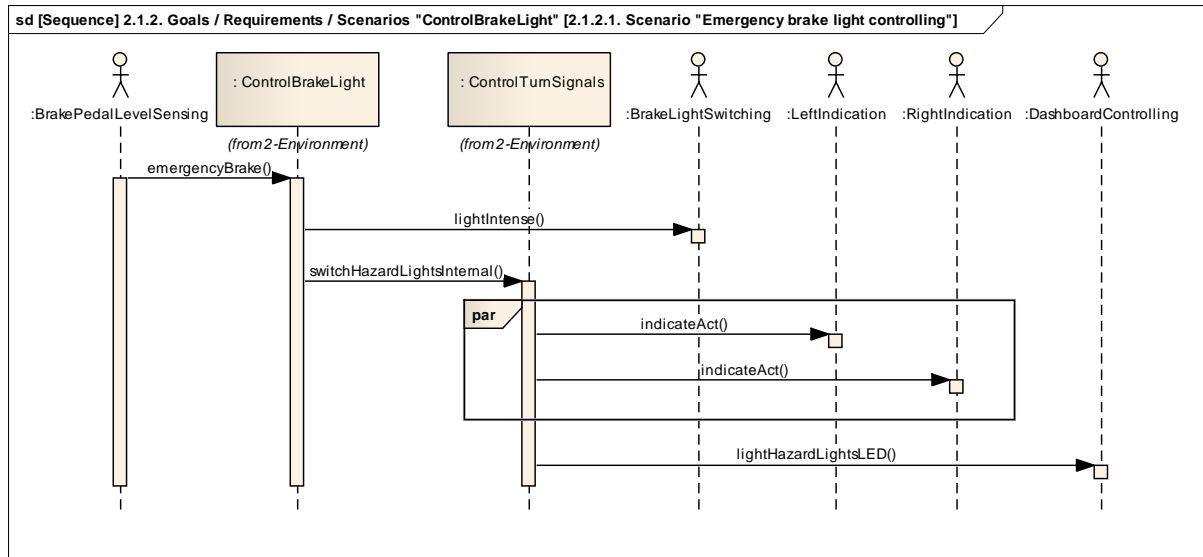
sd [Sequence] 2.1.2. Goals / Requirements / Scenarios "ControlBrakeLight" [2.1.2.1. Scenario "Emergency brake light controlling"]

:BrakePedalLevelSensing

: ControlBrakeLight

(from 2-Environment)

: ControlTurnSignals

(from 2-Environment)

:BrakeLightSwitching

:LeftIndication

:RightIndication

:DashboardControlling

emergencyBrake()

lightIntense()

switchHazardLightsInternal()

par

indicateAct()

indicateAct()

lightHazardLightsLED()